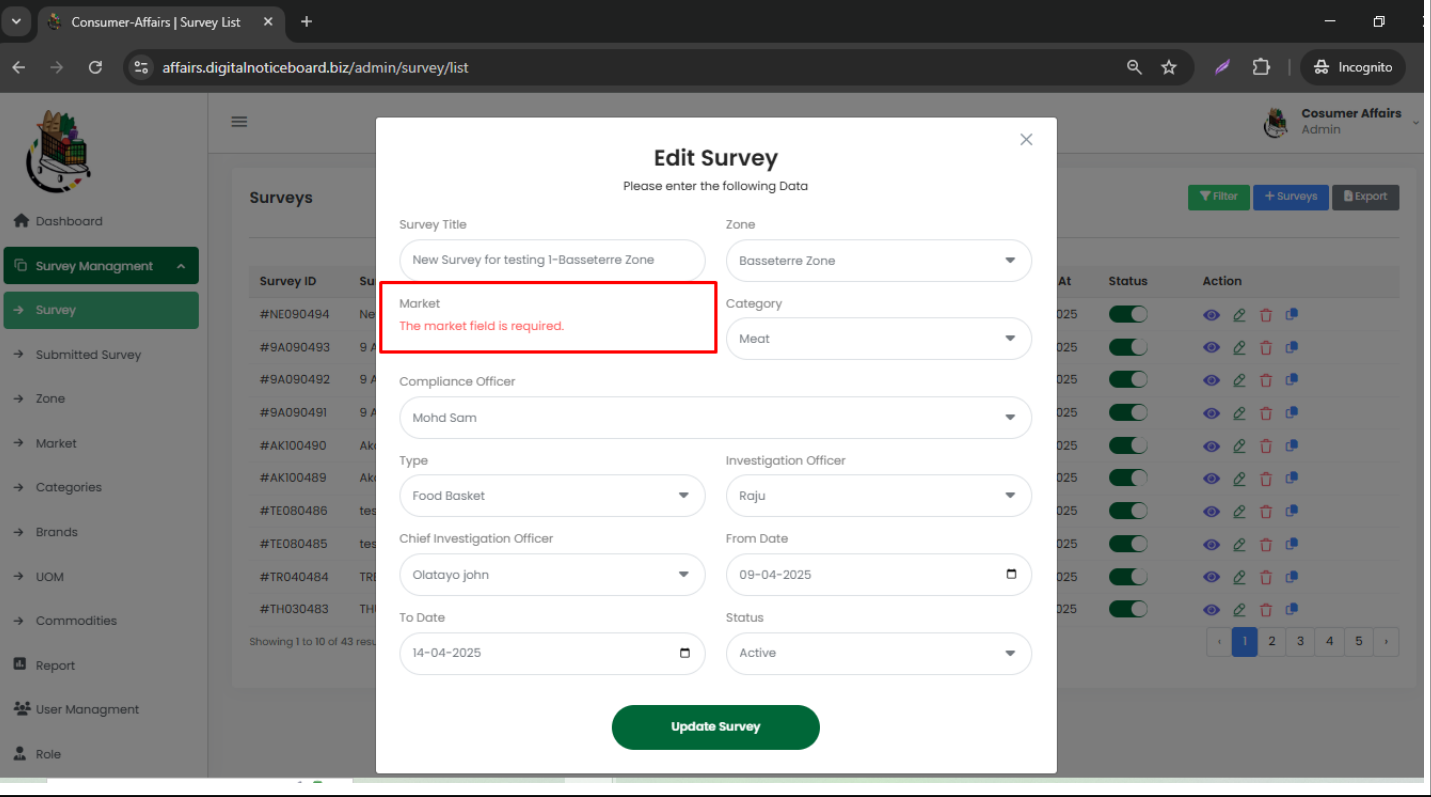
Consumer-Affairs | Survey List

affairs.digitalnoticeboard.biz/admin/survey/list

Incognito

Cosumer Affairs
Admin

Dashboard
Survey Managment
Survey
Submitted Survey
Zone
Market
Categories
Brands
UOM
Commodities
Report
User Managment
Role

Surveys

Filter
+ Surveys
Export

| Survey ID | Su | At | Status | Action |
|---|---|---|---|---|
| #NE090494 | Ne | 025 | | |
| #9A090493 | 9 A | 025 | | |
| #9A090492 | 9 A | 025 | | |
| #9A090491 | 9 A | 025 | | |
| #AK100490 | Ak | 025 | | |
| #AK100489 | Ak | 025 | | |
| #TE080486 | tes | 025 | | |
| #TE080485 | tes | 025 | | |
| #TR040484 | TR | 025 | | |
| #TH030483 | TH | 025 | | |

Showing 1 to 10 of 43 resu

‹ 1 2 3 4 5 ›

Edit Survey
Please enter the following Data

Survey Title
New Survey for testing 1-Basseterre Zone

Zone
Basseterre Zone

Market
The market field is required.

Category
Meat

Compliance Officer
Mohd Sam

Type
Food Basket

Investigation Officer
Raju

Chief Investigation Officer
Olatayo john

From Date
09-04-2025

To Date
14-04-2025

Status
Active

Update Survey